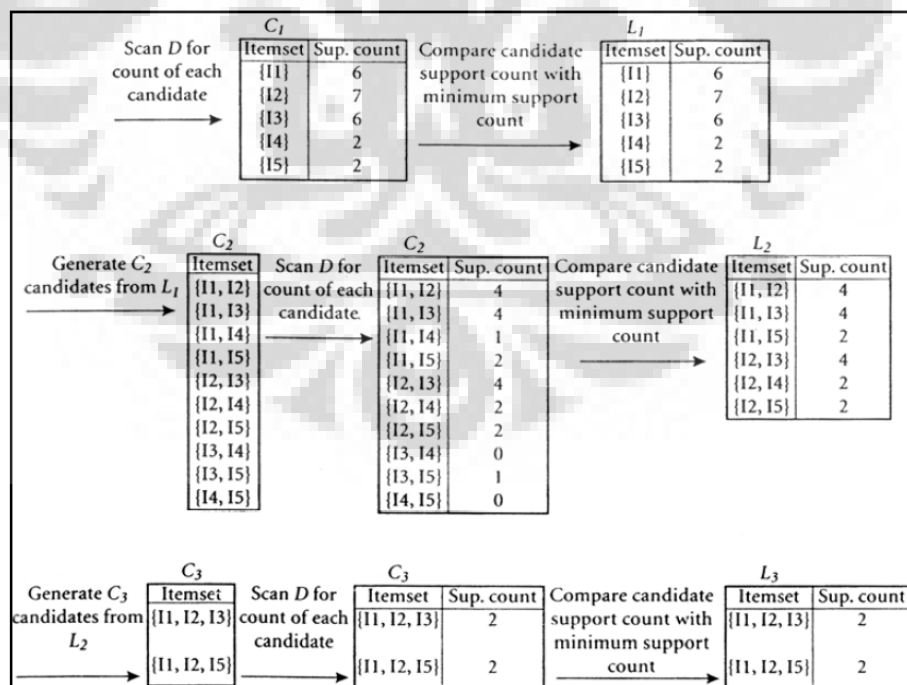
Scan $D$ for count of each candidate

$C_1$

| Itemset | Sup. count |
|---|---|
| {I1} | 6 |
| {I2} | 7 |
| {I3} | 6 |
| {I4} | 2 |
| {I5} | 2 |

Compare candidate support count with minimum support count

$L_1$

| Itemset | Sup. count |
|---|---|
| {I1} | 6 |
| {I2} | 7 |
| {I3} | 6 |
| {I4} | 2 |
| {I5} | 2 |

Generate $C_2$ candidates from $L_1$

$C_2$

| Itemset |
|---|
| {I1, I2} |
| {I1, I3} |
| {I1, I4} |
| {I1, I5} |
| {I2, I3} |
| {I2, I4} |
| {I2, I5} |
| {I3, I4} |
| {I3, I5} |
| {I4, I5} |

Scan $D$ for count of each candidate.

$C_2$

| Itemset | Sup. count |
|---|---|
| {I1, I2} | 4 |
| {I1, I3} | 4 |
| {I1, I4} | 1 |
| {I1, I5} | 2 |
| {I2, I3} | 4 |
| {I2, I4} | 2 |
| {I2, I5} | 2 |
| {I3, I4} | 0 |
| {I3, I5} | 1 |
| {I4, I5} | 0 |

Compare candidate support count with minimum support count

$L_2$

| Itemset | Sup. count |
|---|---|
| {I1, I2} | 4 |
| {I1, I3} | 4 |
| {I1, I5} | 2 |
| {I2, I3} | 4 |
| {I2, I4} | 2 |
| {I2, I5} | 2 |

Generate $C_3$ candidates from $L_2$

$C_3$

| Itemset |
|---|
| {I1, I2, I3} |
| {I1, I2, I5} |

Scan $D$ for count of each candidate

$C_3$

| Itemset | Sup. count |
|---|---|
| {I1, I2, I3} | 2 |
| {I1, I2, I5} | 2 |

Compare candidate support count with minimum support count

$L_3$

| Itemset | Sup. count |
|---|---|
| {I1, I2, I3} | 2 |
| {I1, I2, I5} | 2 |